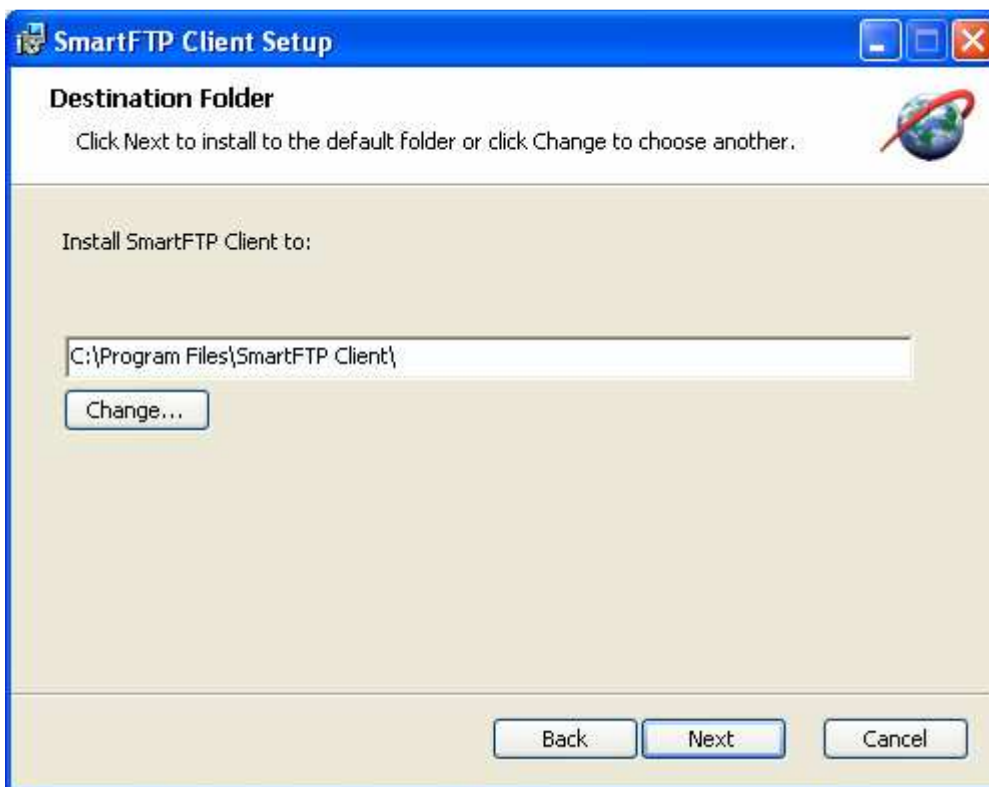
SmartFTP Client Setup

Destination Folder

Click Next to install to the default folder or click Change to choose another.

Install SmartFTP Client to:

C:\Program Files\SmartFTP Client\

Change...

Back
Next
Cancel